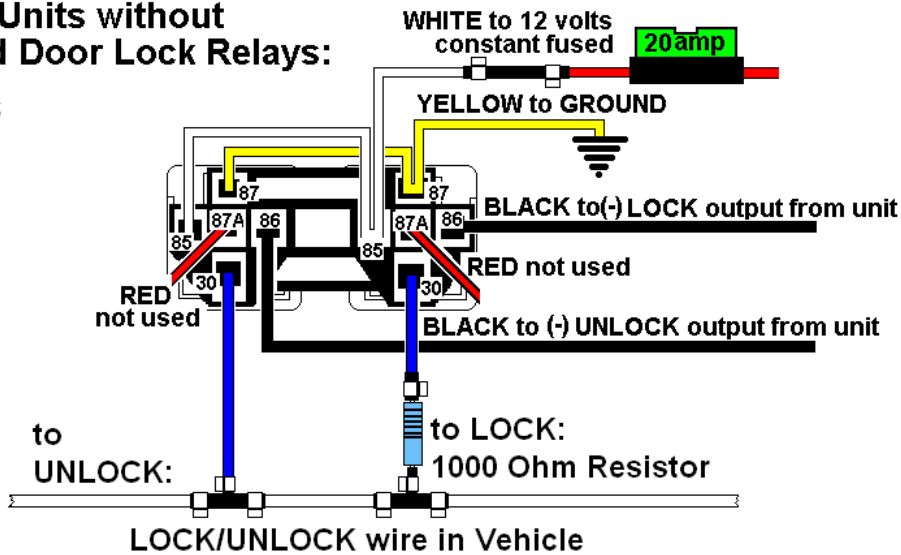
Units without
l Door Lock Relays:

WHITE to 12 volts
constant fused

20amp

YELLOW to GROUND

87
87A
86
85
30

87
87A
86
85
30

BLACK to(-) LOCK output from unit

RED not used

RED
not used

BLACK to (-) UNLOCK output from unit

to
UNLOCK:

to LOCK:
1000 Ohm Resistor

LOCK/UNLOCK wire in Vehicle